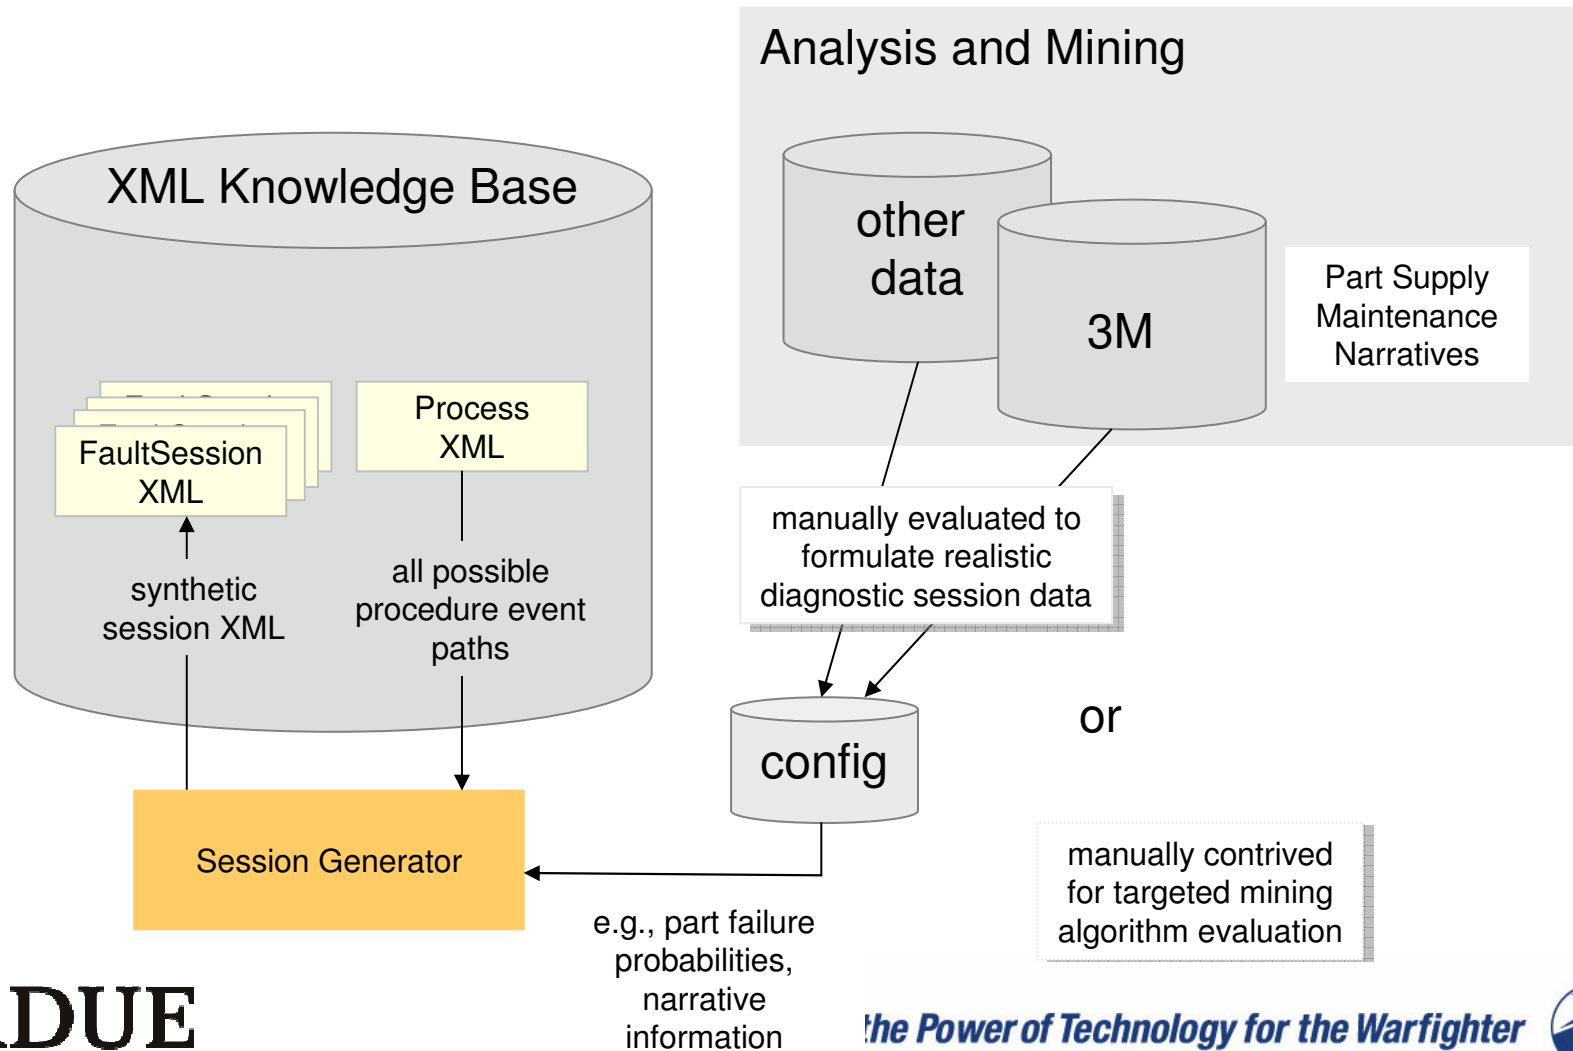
Analysis and Mining

other data

3M

Part Supply Maintenance Narratives

XML Knowledge Base

FaultSession XML

Process XML

synthetic session XML

all possible procedure event paths

manually evaluated to formulate realistic diagnostic session data

config

or

Session Generator

manually contrived for targeted mining algorithm evaluation

e.g., part failure probabilities, narrative information

DUE

the Power of Technology for the Warfighter